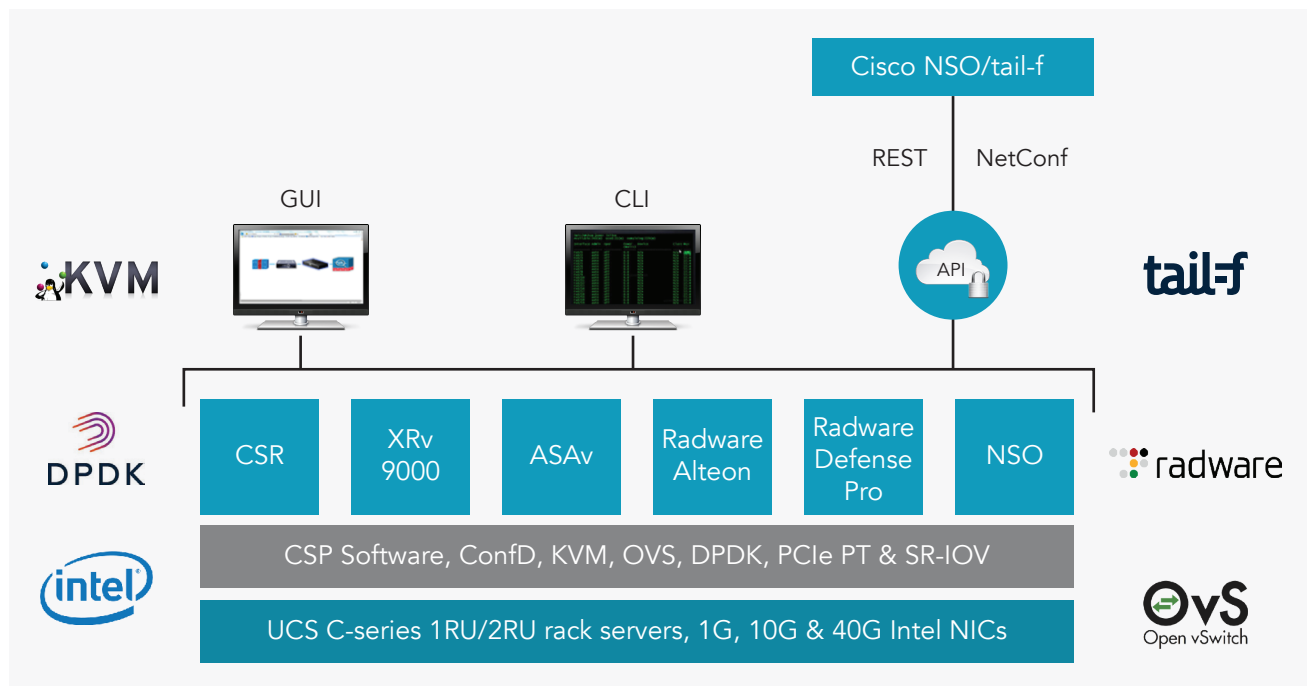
Cisco NSO/tail-f

REST NetConf

GUI

CLI

API

KVM

tail-f

CSR

XRv 9000

ASAv

Radware Alteon

Radware Defense Pro

NSO

DPDK

radware

CSP Software, ConfD, KVM, OVS, DPDK, PCIe PT & SR-IOV

intel

UCS C-series 1RU/2RU rack servers, 1G, 10G & 40G Intel NICs

OvS Open vSwitch